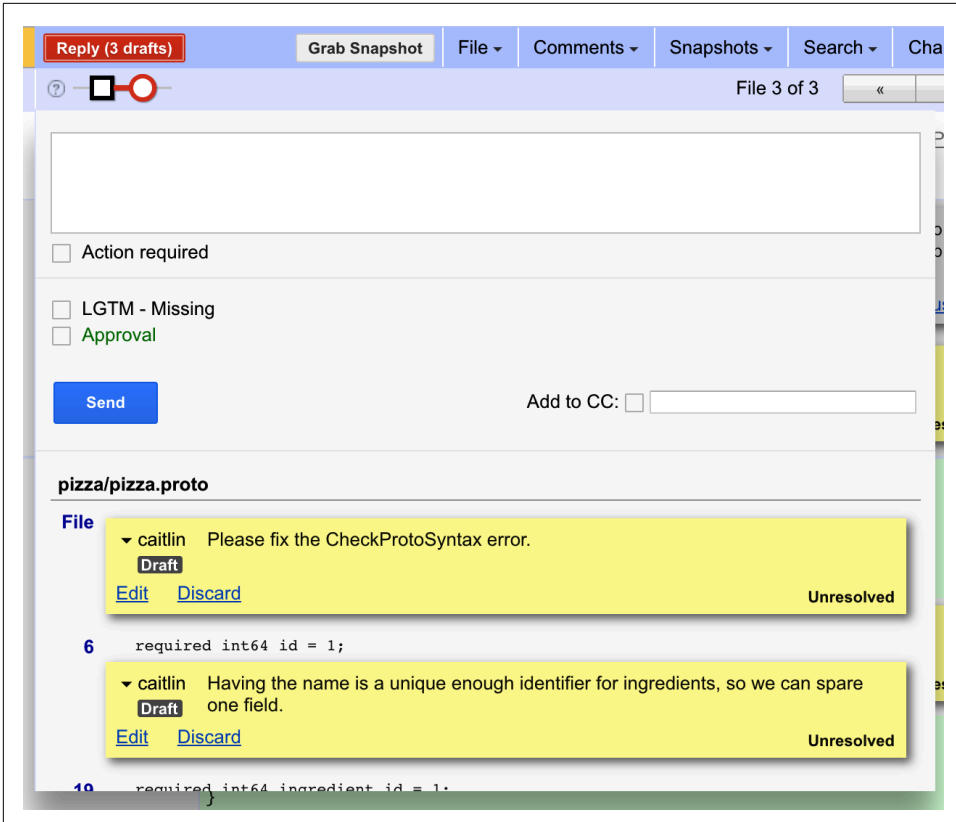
Reply (3 drafts)
Grab Snapshot
File ▾
Comments ▾
Snapshots ▾
Search ▾
Cha

?

File 3 of 3
«

Action required

LGTM - Missing
Approval

Send

Add to CC:

pizza/pizza.proto

File
▾ caitlin Please fix the CheckProtoSyntax error.
Draft
Edit Discard
Unresolved

6 required int64 id = 1;

▾ caitlin Having the name is a unique enough identifier for ingredients, so we can spare one field.
Draft
Edit Discard
Unresolved

19 required int64 ingredient_id = 1;
}